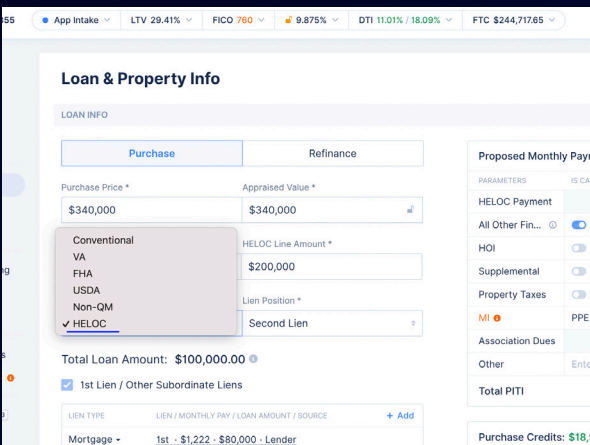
355

App Intake | LTV 29.41% | FICO 760 | 9.875% | DTI 11.01% / 18.09% | FTC $244,717.65

Loan & Property Info

LOAN INFO

Purchase | Refinance

Purchase Price *
$340,000

Appraised Value *
$340,000

Conventional
VA
FHA
USDA
Non-QM
✓ HELOC

HELOC Line Amount *
$200,000

Lien Position *
Second Lien

Total Loan Amount: $100,000.00

1st Lien / Other Subordinate Liens

LIEN TYPE | LIEN / MONTHLY PAY / LOAN AMOUNT / SOURCE | + Add

Mortgage | 1st · $1,222 · $80,000 · Lender

Proposed Monthly Pay

PARAMETERS | IS CA

HELOC Payment
All Other Fin...
HOI
Supplemental
Property Taxes
MI | PPE
Association Dues
Other | Ente
Total PITI

Purchase Credits: $18,

ng

s